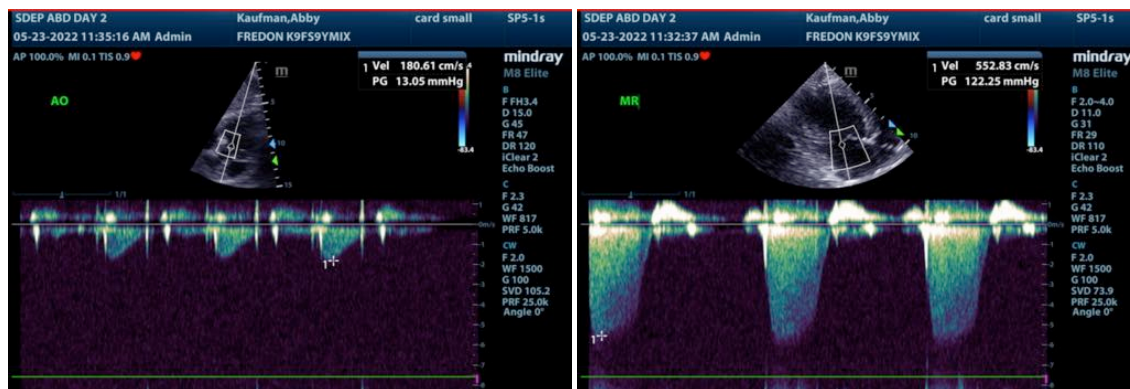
SDEP ABD DAY 2
05-23-2022 11:35:16 AM Admin
Kaufman,Abby
FREDON K9FS9YMIX
card small
SP5-1s
AP 100.0% MI 0.1 TIS 0.9
mindray
M8 Elite
1 Vel 180.61 cm/s
PG 13.05 mmHg
AO
B
F FH3.4
D 15.0
G 45
FR 47
DR 120
iClear 2
Echo Boost
C
F 2.3
G 42
WF 817
PRF 5.0k
CW
F 2.0
WF 1500
G 100
SVD 105.2
PRF 25.0k
Angle 0°
1/1
-83.4
1

SDEP ABD DAY 2
05-23-2022 11:32:37 AM Admin
Kaufman,Abby
FREDON K9FS9YMIX
card small
SP5-1s
AP 100.0% MI 0.1 TIS 0.9
mindray
M8 Elite
1 Vel 552.83 cm/s
PG 122.25 mmHg
MR
B
F 2.0~4.0
D 11.0
G 31
FR 29
DR 110
iClear 2
Echo Boost
C
F 2.3
G 42
WF 817
PRF 5.0k
CW
F 2.0
WF 1500
G 100
SVD 73.9
PRF 25.0k
Angle 0°
-83.4
1